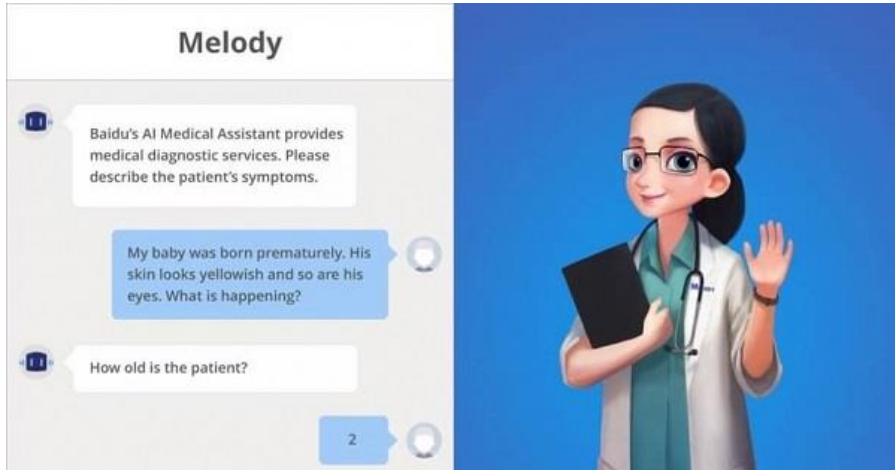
Melody

Baidu's AI Medical Assistant provides medical diagnostic services. Please describe the patient's symptoms.

My baby was born prematurely. His skin looks yellowish and so are his eyes. What is happening?

How old is the patient?

2